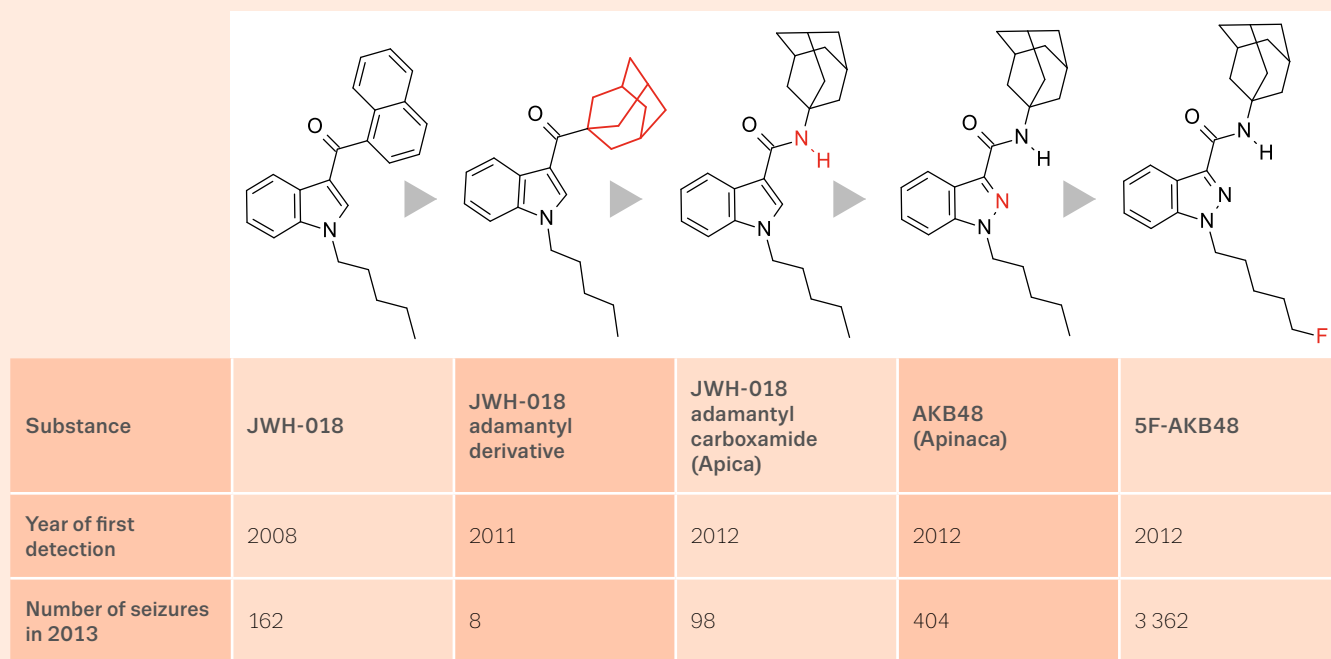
O N

O N

O N H N

O N H N N

O N H N N F

| Substance | JWH-018 | JWH-018 adamantyl derivative | JWH-018 adamantyl carboxamide (Apica) | AKB48 (Apinaca) | 5F-AKB48 |
|---|---|---|---|---|---|
| Year of first detection | 2008 | 2011 | 2012 | 2012 | 2012 |
| Number of seizures in 2013 | 162 | 8 | 98 | 404 | 3 362 |